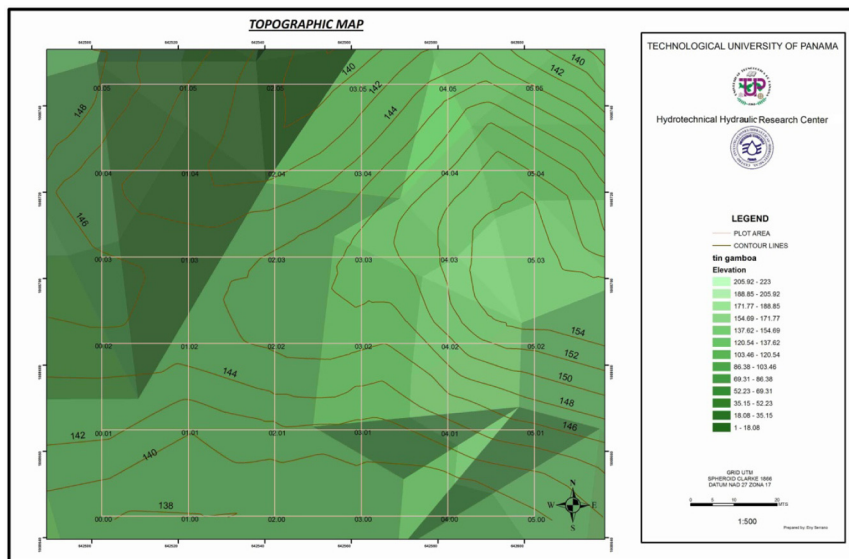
TOPOGRAPHIC MAP

140
142
140
148
144
146
154
152
150
148
146
144
142
140
138

00.05 01.05 02.05 03.05 04.05 05.05
00.04 01.04 02.04 03.04 04.04 05.04
00.03 01.03 02.03 03.03 04.03 05.03
00.02 01.02 02.02 03.02 04.02 05.02
00.01 01.01 02.01 03.01 04.01 05.01
00.00 01.00 02.00 03.00 04.00 05.00

N
W E
S

TECHNOLOGICAL UNIVERSITY OF PANAMA

Hydrotechnical Hydraulic Research Center

LEGEND
PLOT AREA
CONTOUR LINES
tin gamboa
Elevation
205.92 - 223
188.85 - 205.92
171.77 - 188.85
154.69 - 171.77
137.62 - 154.69
120.54 - 137.62
103.46 - 120.54
86.38 - 103.46
69.31 - 86.38
52.23 - 69.31
35.15 - 52.23
18.08 - 35.15
1 - 18.08

GRID UTM
SPHEROID CLARKE 1866
DATUM NAD 27 ZONA 17

0 5 10 20
MTS

1:500

Prepared by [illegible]